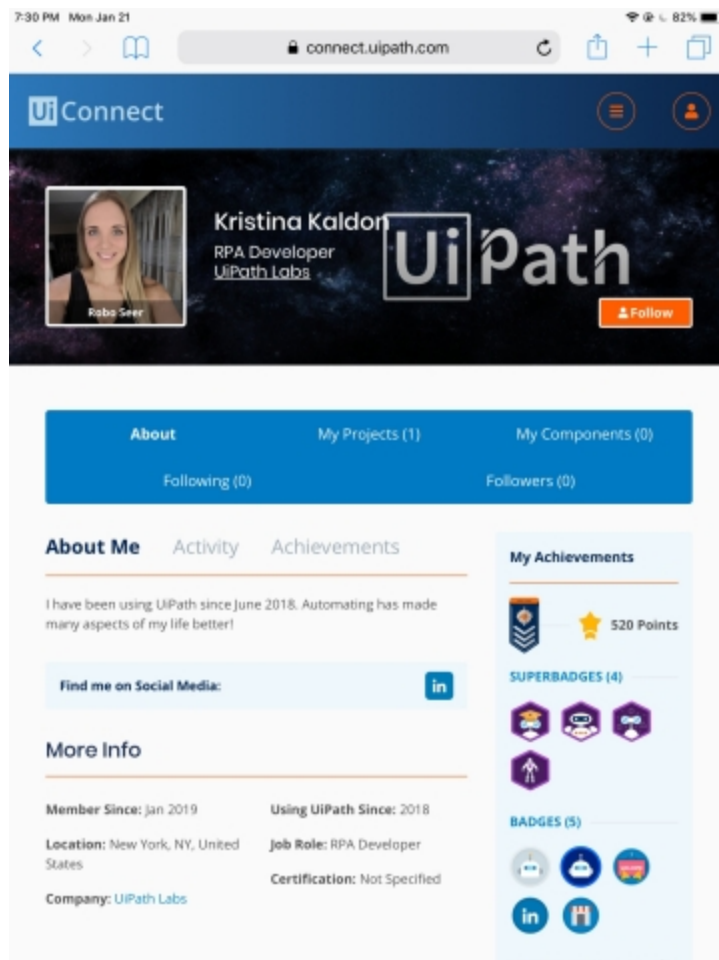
7:30 PM Mon Jan 21

82%

connect.uipath.com

Ui Connect

Robo Seer

Kristina Kaldon
RPA Developer
UiPath Labs

UiPath

Follow

About
My Projects (1)
My Components (0)
Following (0)
Followers (0)

About Me Activity Achievements

I have been using UiPath since June 2018. Automating has made many aspects of my life better!

Find me on Social Media:

in

More Info

Member Since: Jan 2019
Using UiPath Since: 2018
Location: New York, NY, United States
Job Role: RPA Developer
Certification: Not Specified
Company: UiPath Labs

My Achievements

520 Points

SUPERBADGES (4)

BADGES (5)

in